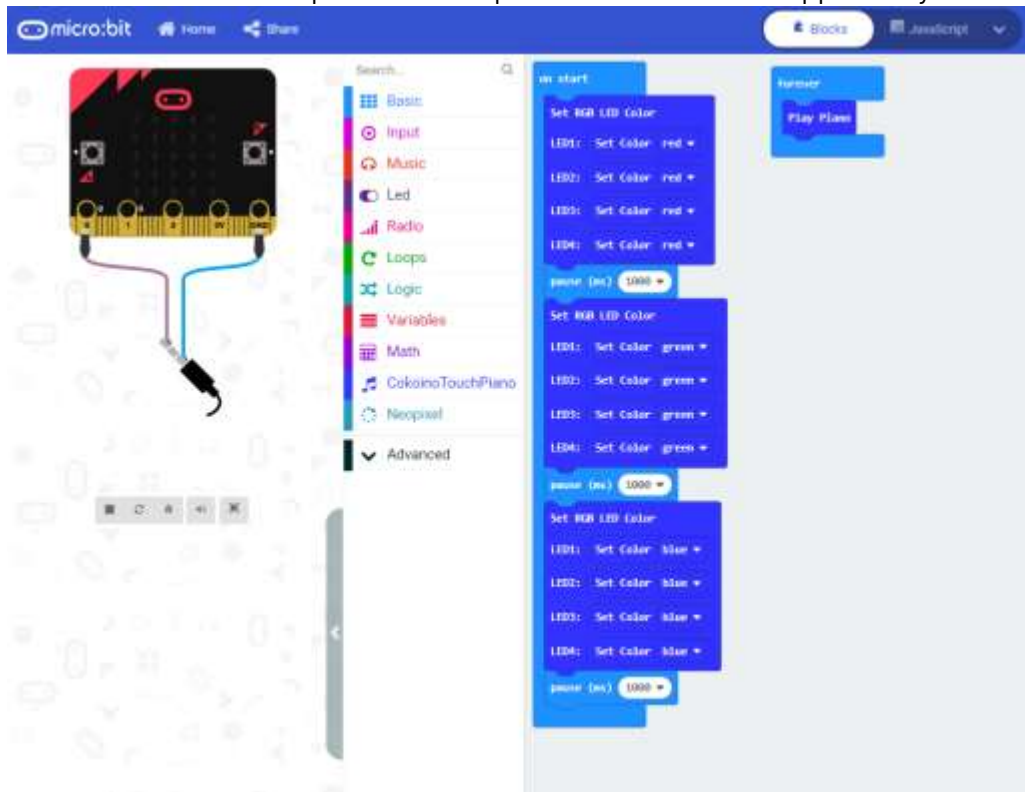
micro:bit Home Share

Blocks JavaScript

Search...

Basic
Input
Music
Led
Radio
Loops
Logic
Variables
Math
CokoinoTouchPiano
Neopixel
Advanced

on start
Set RGB LED Color
LED1: Set Color red
LED2: Set Color red
LED3: Set Color red
LED4: Set Color red
pause (ms) 1000
Set RGB LED Color
LED1: Set Color green
LED2: Set Color green
LED3: Set Color green
LED4: Set Color green
pause (ms) 1000
Set RGB LED Color
LED1: Set Color blue
LED2: Set Color blue
LED3: Set Color blue
LED4: Set Color blue
pause (ms) 1000

forever
Play Piano